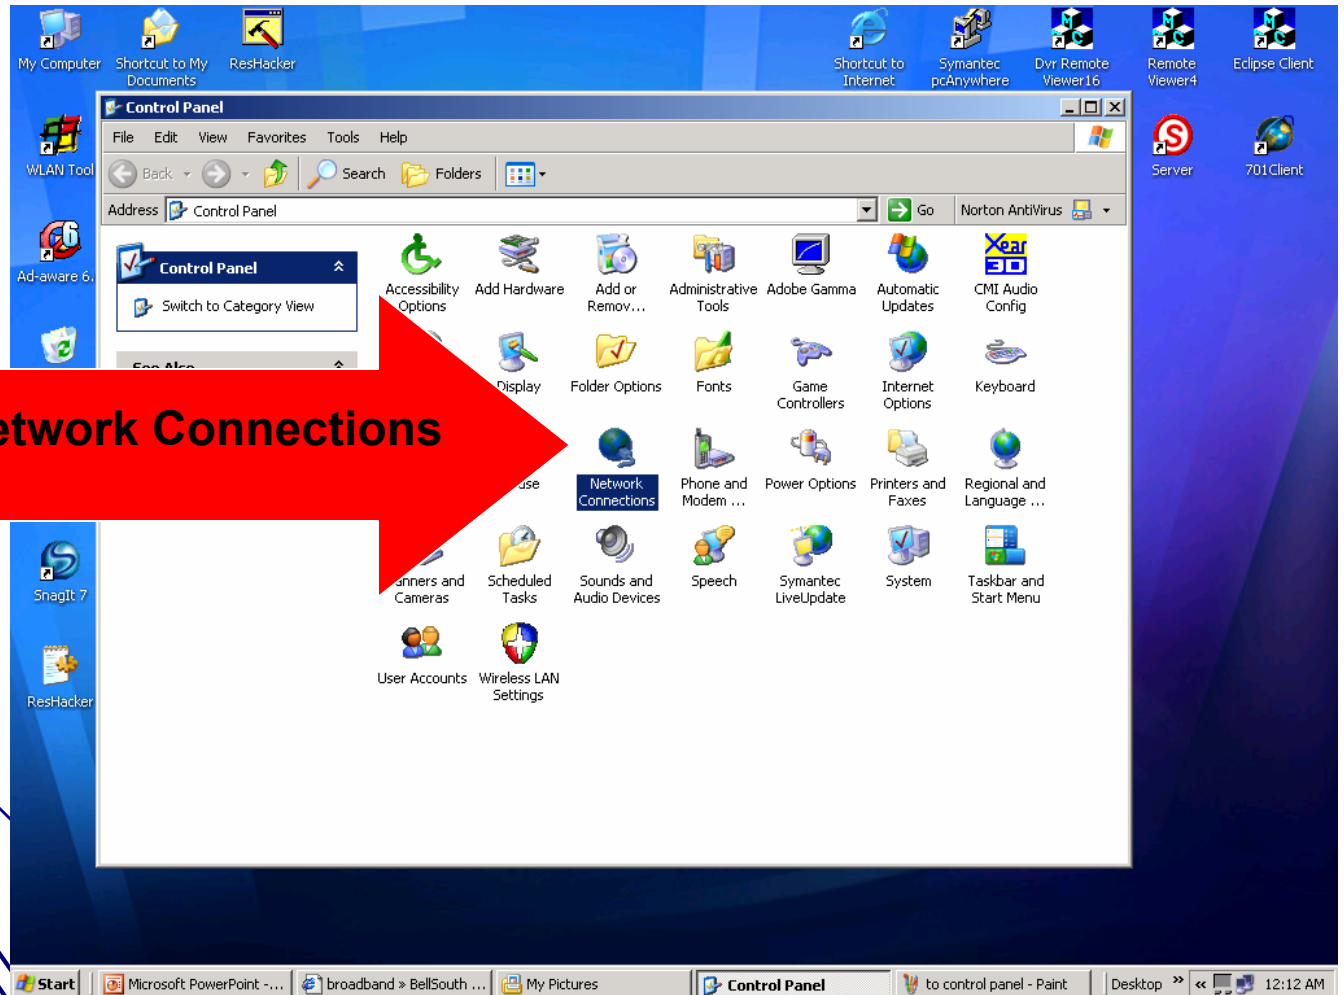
My Computer
Shortcut to My Documents
ResHacker
Shortcut to Internet
Symantec pcAnywhere
Dvr Remote Viewer16
Remote Viewer4
Eclipse Client
WLAN Tool
Server
701Client
Ad-aware 6.
SnagIt 7
ResHacker

Control Panel
File Edit View Favorites Tools Help
Back Search Folders
Address Control Panel Go Norton AntiVirus

Control Panel
Switch to Category View
See Also

etwork Connections

Accessibility Options
Add Hardware
Add or Remov...
Administrative Tools
Adobe Gamma
Automatic Updates
CMI Audio Config
Display
Folder Options
Fonts
Game Controllers
Internet Options
Keyboard
use
Network Connections
Phone and Modem ...
Power Options
Printers and Faxes
Regional and Language ...
nners and Cameras
Scheduled Tasks
Sounds and Audio Devices
Speech
Symantec LiveUpdate
System
Taskbar and Start Menu
User Accounts
Wireless LAN Settings

Start
Microsoft PowerPoint -...
broadband » BellSouth ...
My Pictures
Control Panel
to control panel - Paint
Desktop
12:12 AM